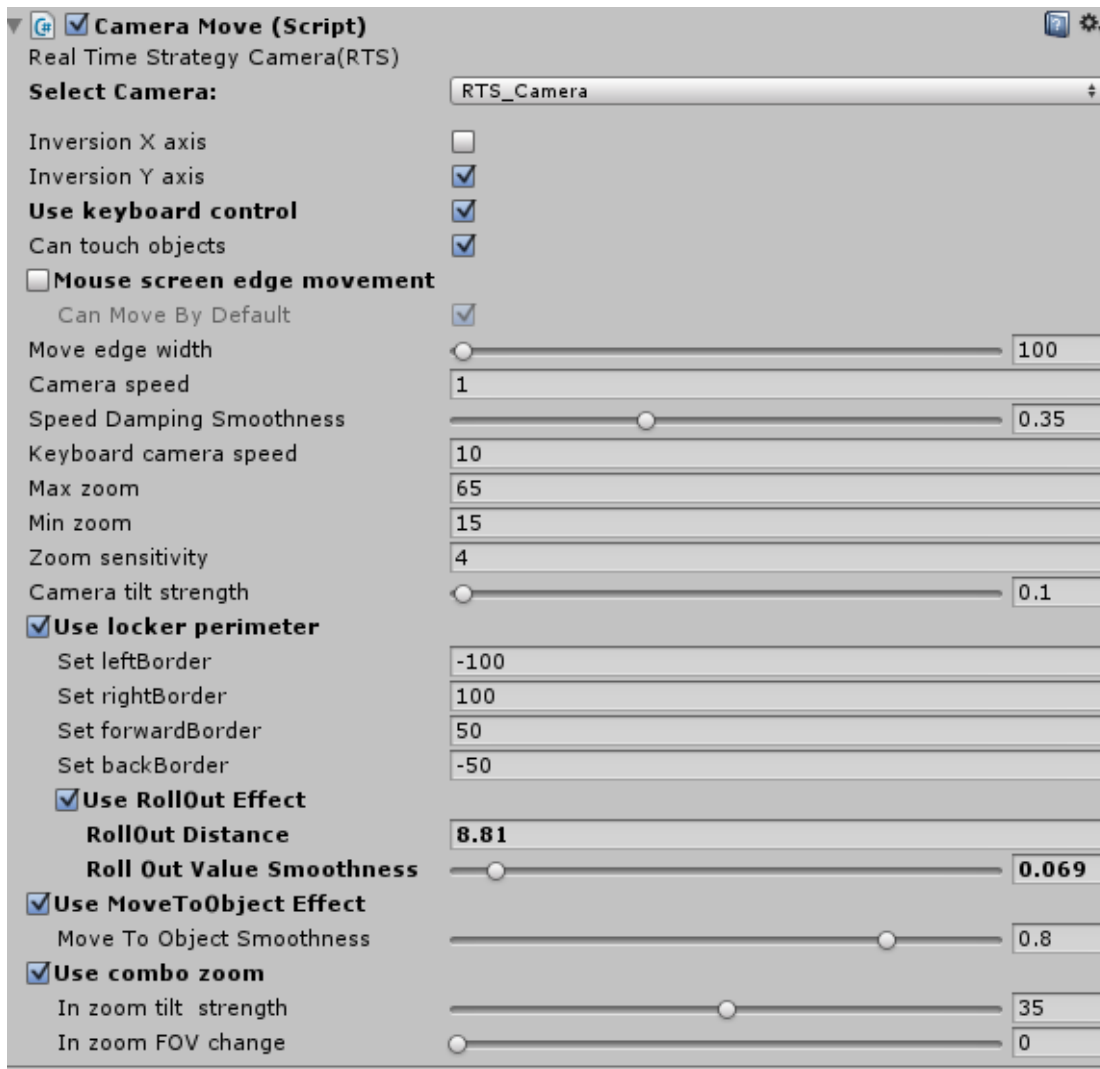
Camera Move (Script)
Real Time Strategy Camera(RTS)
Select Camera: RTS_Camera

Inversion X axis
Inversion Y axis
Use keyboard control
Can touch objects
Mouse screen edge movement
Can Move By Default
Move edge width 100
Camera speed 1
Speed Damping Smoothness 0.35
Keyboard camera speed 10
Max zoom 65
Min zoom 15
Zoom sensitivity 4
Camera tilt strength 0.1
Use locker perimeter
Set leftBorder -100
Set rightBorder 100
Set forwardBorder 50
Set backBorder -50
Use RollOut Effect
RollOut Distance 8.81
Roll Out Value Smoothness 0.069
Use MoveToObject Effect
Move To Object Smoothness 0.8
Use combo zoom
In zoom tilt strength 35
In zoom FOV change 0